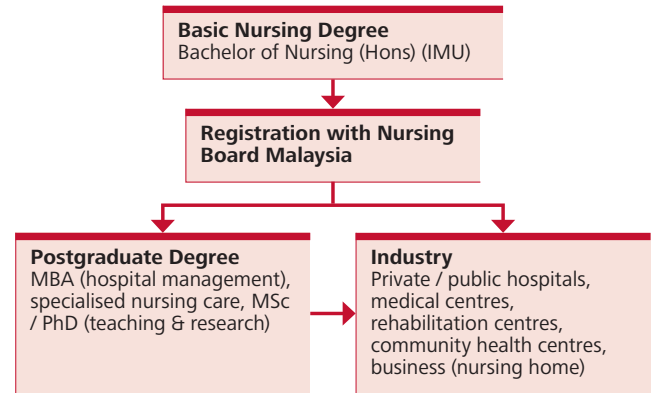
Basic Nursing Degree
Bachelor of Nursing (Hons) (IMU)

Registration with Nursing Board Malaysia

Postgraduate Degree
MBA (hospital management), specialised nursing care, MSc / PhD (teaching & research)

Industry
Private / public hospitals, medical centres, rehabilitation centres, community health centres, business (nursing home)